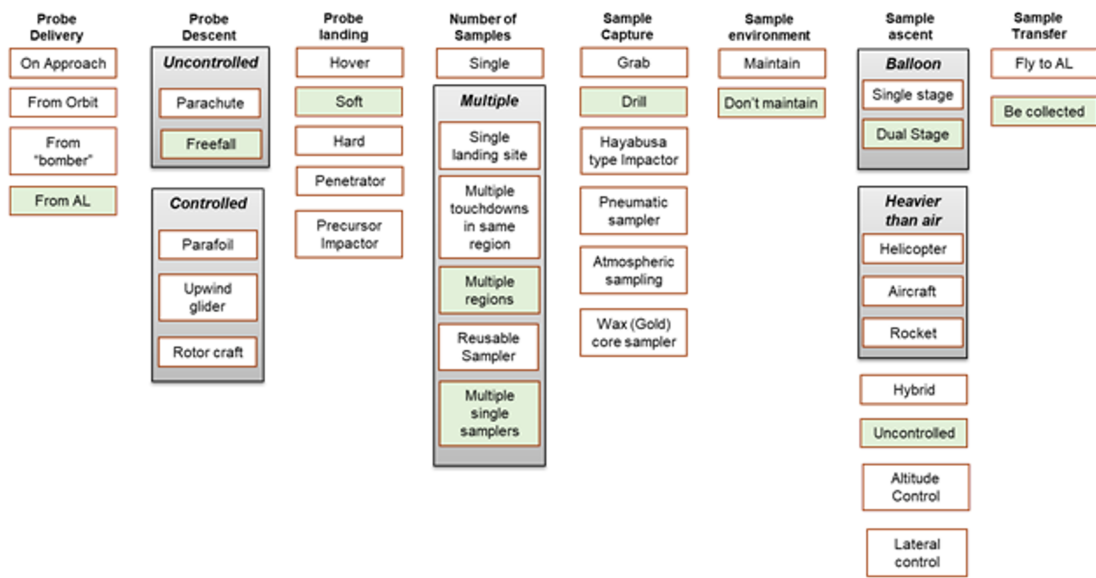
Probe Delivery

On Approach

From Orbit

From "bomber"

From AL

Probe Descent

Uncontrolled

Parachute

Freefall

Controlled

Parafoil

Upwind glider

Rotor craft

Probe landing

Hover

Soft

Hard

Penetrator

Precursor Impactor

Number of Samples

Single

Multiple

Single landing site

Multiple touchdowns in same region

Multiple regions

Reusable Sampler

Multiple single samplers

Sample Capture

Grab

Drill

Hayabusa type Impactor

Pneumatic sampler

Atmospheric sampling

Wax (Gold) core sampler

Sample environment

Maintain

Don't maintain

Sample ascent

Balloon

Single stage

Dual Stage

Heavier than air

Helicopter

Aircraft

Rocket

Hybrid

Uncontrolled

Altitude Control

Lateral control

Sample Transfer

Fly to AL

Be collected